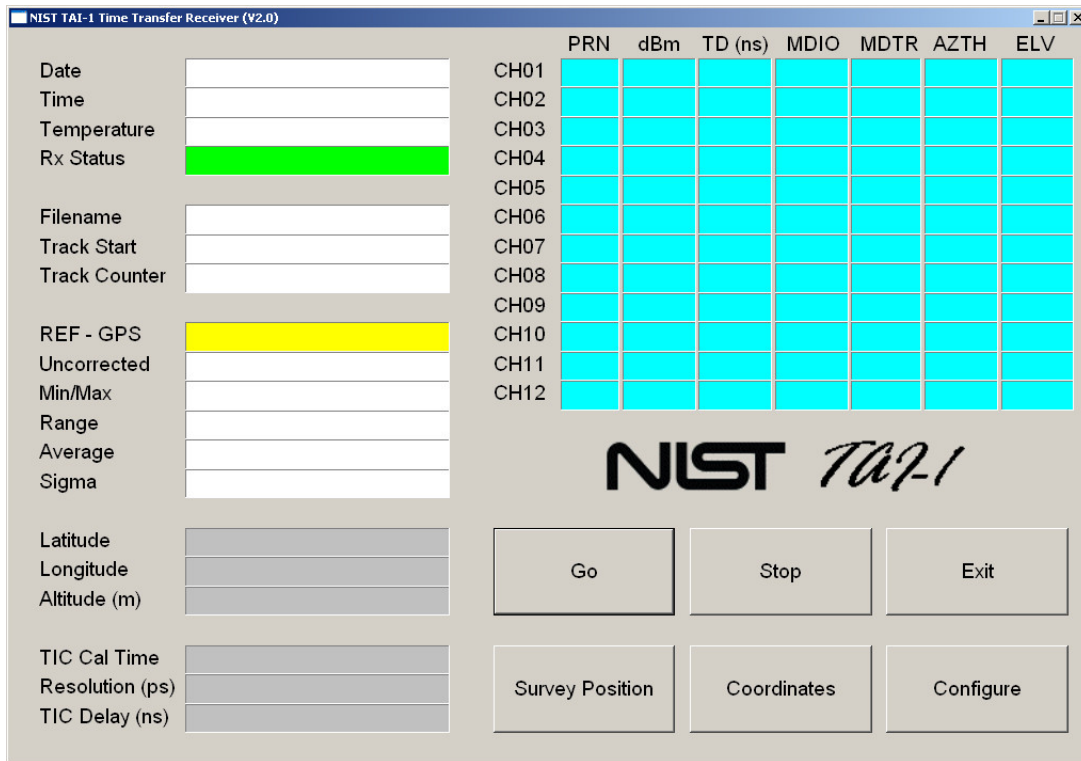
NIST TAI-1 Time Transfer Receiver (V2.0)

Date
Time
Temperature
Rx Status

Filename
Track Start
Track Counter

REF - GPS
Uncorrected
Min/Max
Range
Average
Sigma

Latitude
Longitude
Altitude (m)

TIC Cal Time
Resolution (ps)
TIC Delay (ns)

| | PRN | dBm | TD (ns) | MDIO | MDTR | AZTH | ELV |
|---|---|---|---|---|---|---|---|
| CH01 | | | | | | | |
| CH02 | | | | | | | |
| CH03 | | | | | | | |
| CH04 | | | | | | | |
| CH05 | | | | | | | |
| CH06 | | | | | | | |
| CH07 | | | | | | | |
| CH08 | | | | | | | |
| CH09 | | | | | | | |
| CH10 | | | | | | | |
| CH11 | | | | | | | |
| CH12 | | | | | | | |

NIST TAI-1

Go
Stop
Exit

Survey Position
Coordinates
Configure